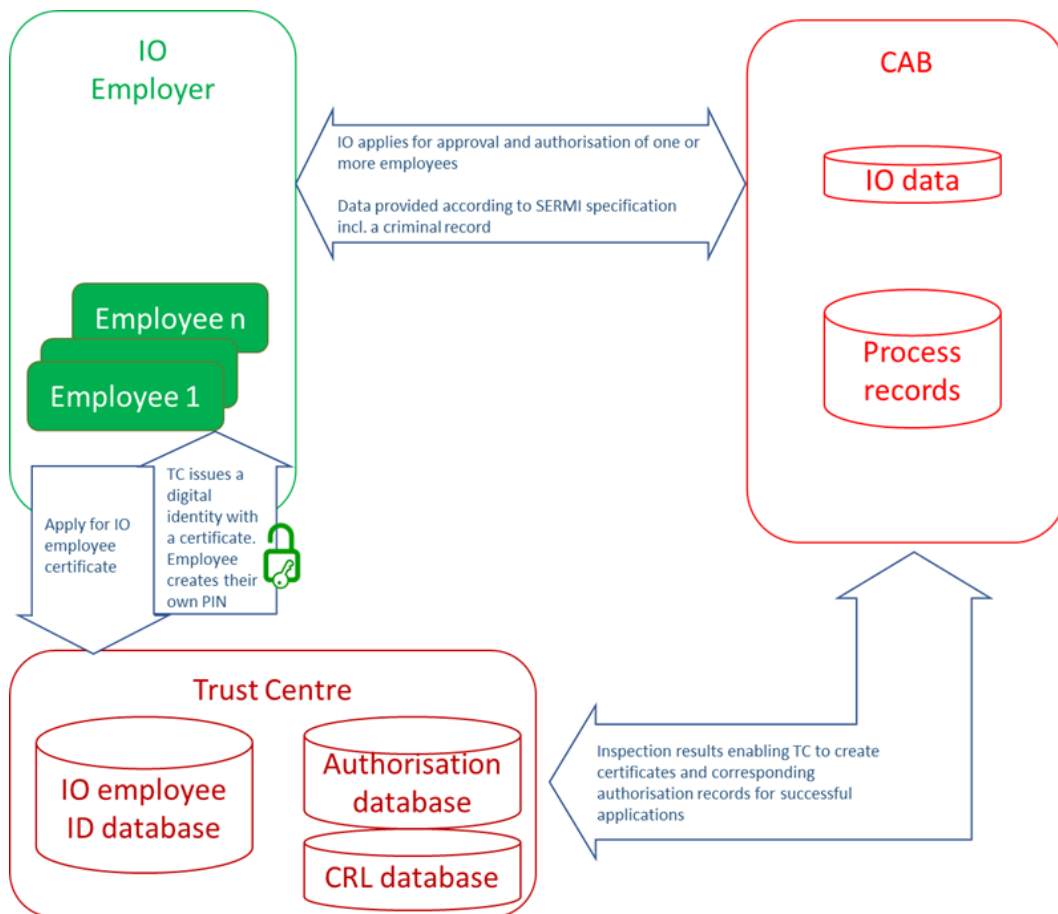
IO
Employer

IO applies for approval and authorisation of one or more employees

Data provided according to SERMI specification incl. a criminal record

CAB

IO data

Process records

Employee n

Employee 1

Apply for IO employee certificate

TC issues a digital identity with a certificate. Employee creates their own PIN

Trust Centre

IO employee ID database

Authorisation database

CRL database

Inspection results enabling TC to create certificates and corresponding authorisation records for successful applications